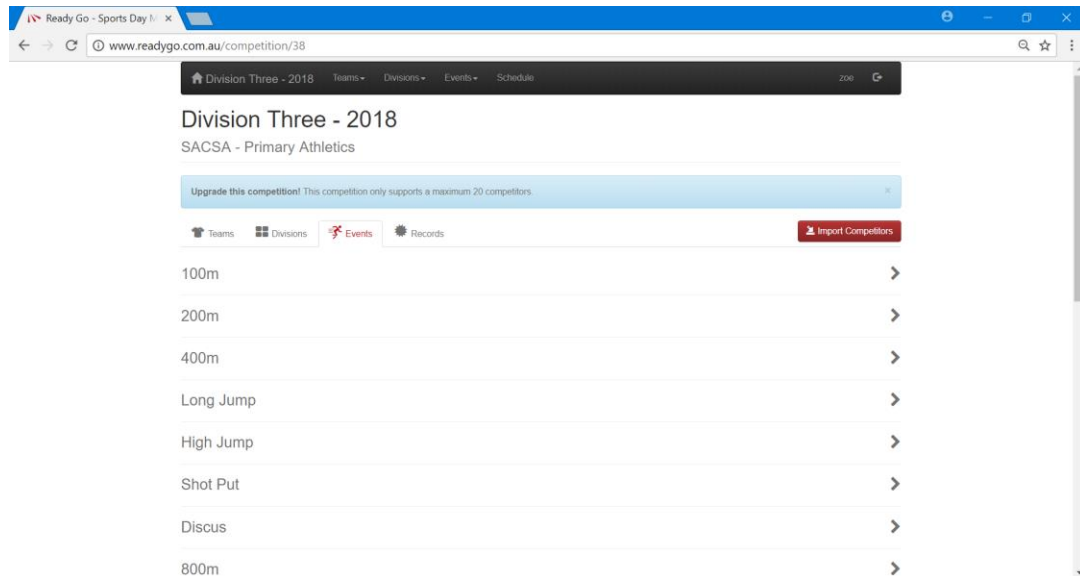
Ready Go - Sports Day M ×

www.readygo.com.au/competition/38

Division Three - 2018 Teams Divisions Events Schedule zoe

Division Three - 2018

SACSA - Primary Athletics

**Upgrade this competition!** This competition only supports a maximum 20 competitors. ×

Teams Divisions Events Records

Import Competitors

100m

200m

400m

Long Jump

High Jump

Shot Put

Discus

800m